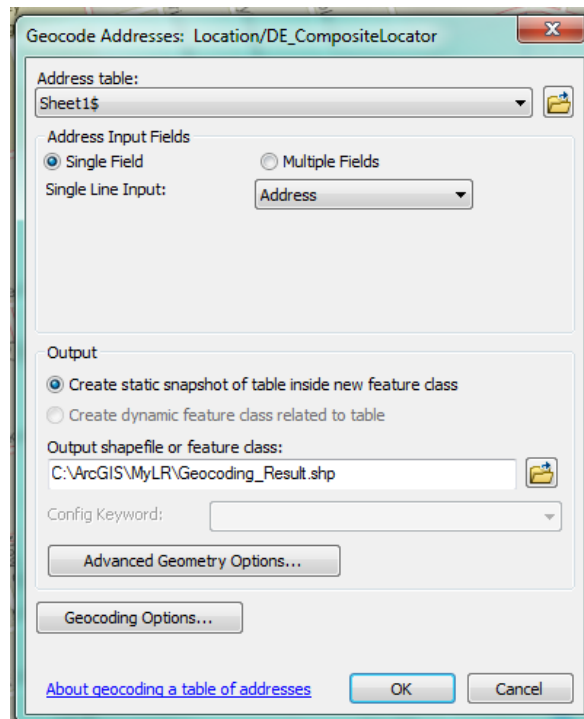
Geocode Addresses: Location/DE_CompositeLocator

Address table:
Sheet1$

Address Input Fields
Single Field
Multiple Fields
Single Line Input:
Address

Output
Create static snapshot of table inside new feature class
Create dynamic feature class related to table
Output shapefile or feature class:
C:\ArcGIS\MyLR\Geocoding_Result.shp
Config Keyword:
Advanced Geometry Options...

Geocoding Options...

About geocoding a table of addresses
OK
Cancel